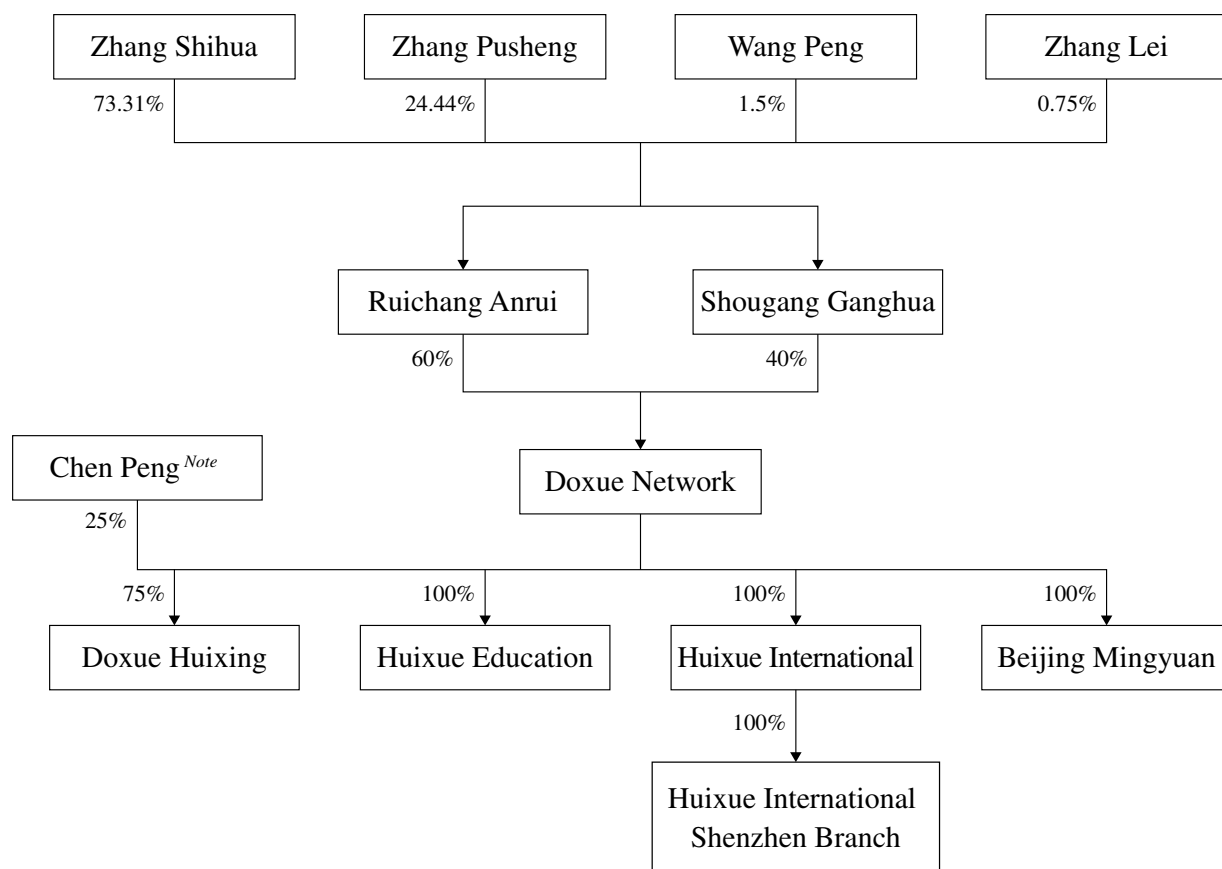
Zhang Shihua
73.31%

Zhang Pusheng
24.44%

Wang Peng
1.5%

Zhang Lei
0.75%

Ruichang Anrui
60%

Shougang Ganghua
40%

Chen Peng $^{Note}$
25%

Doxue Network

75%
Doxue Huixing

100%
Huixue Education

100%
Huixue International

100%
Beijing Mingyuan

100%
Huixue International Shenzhen Branch